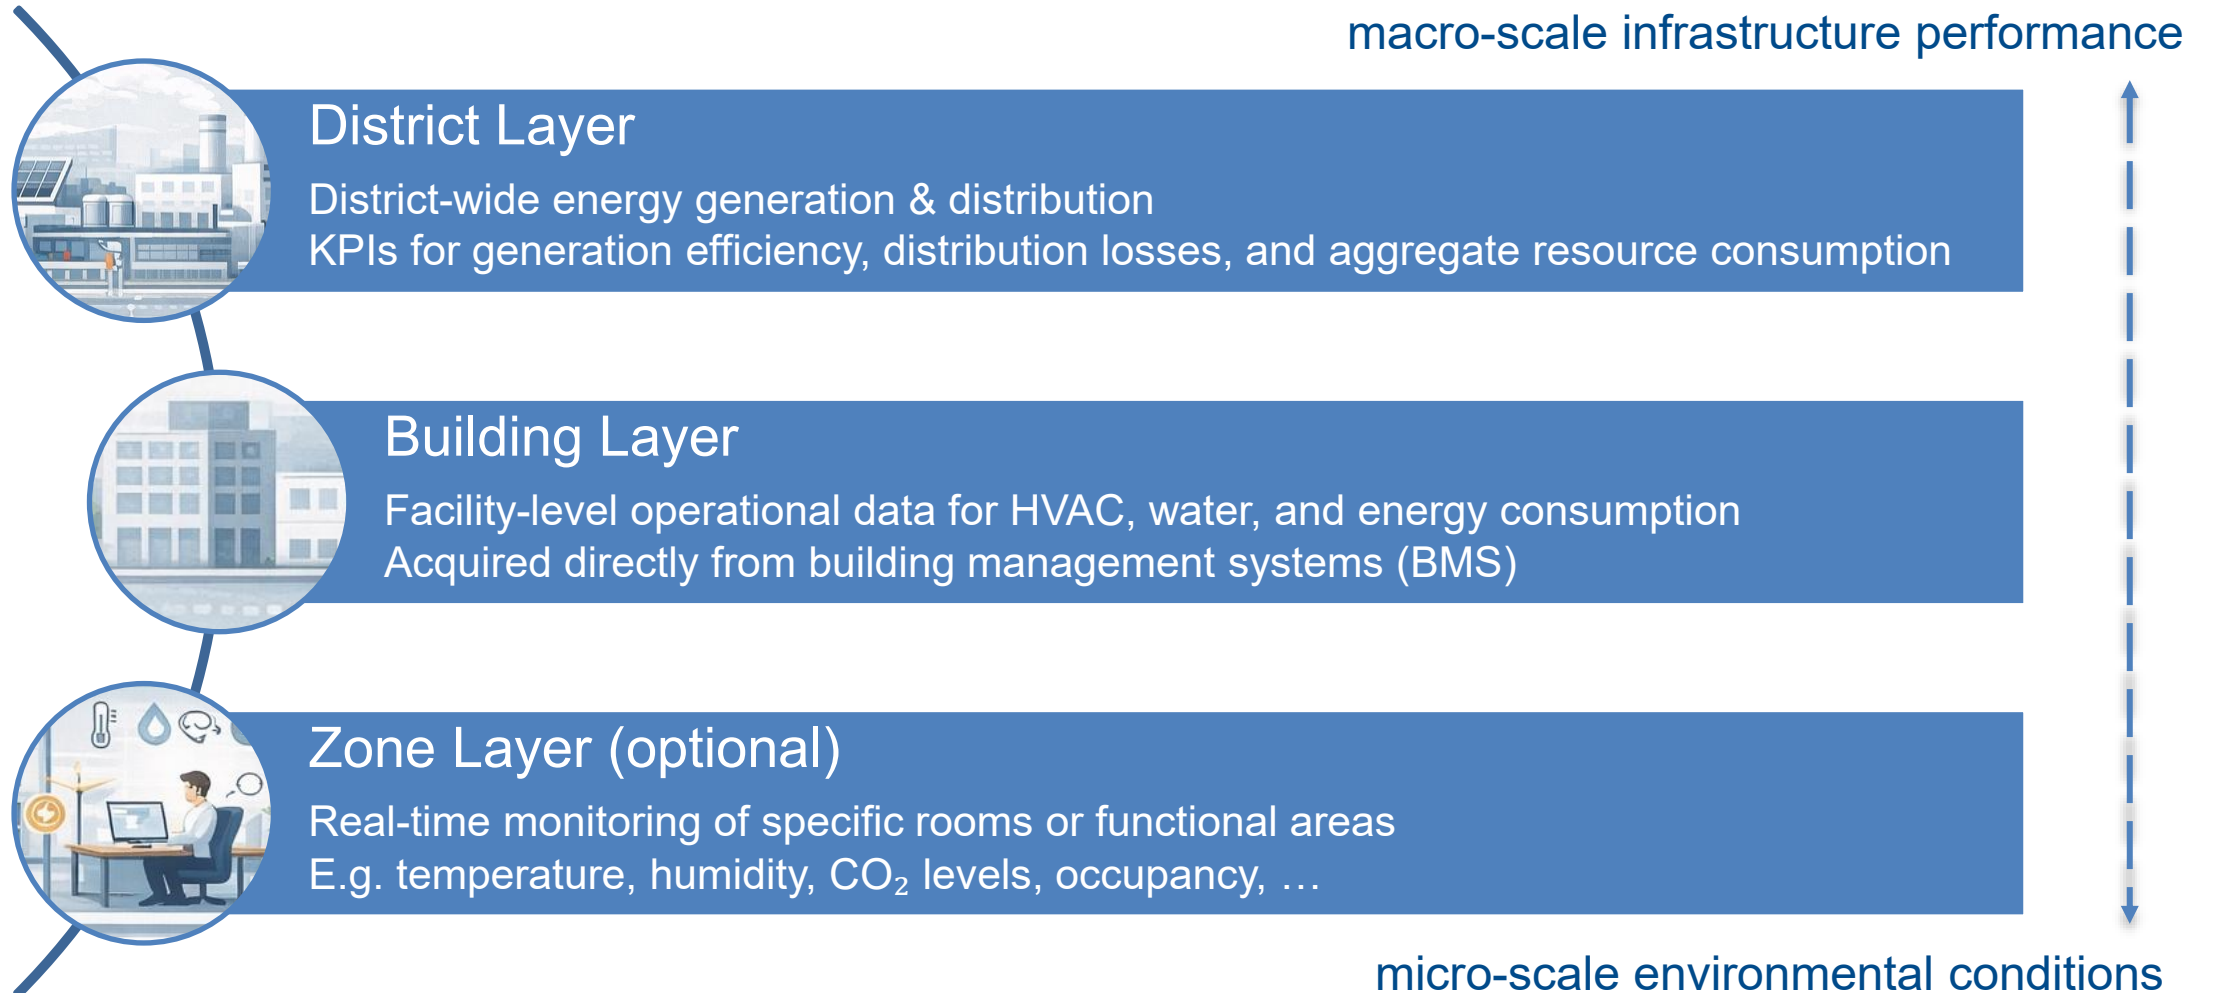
macro-scale infrastructure performance

District Layer

District-wide energy generation & distribution
KPIs for generation efficiency, distribution losses, and aggregate resource consumption

Building Layer

Facility-level operational data for HVAC, water, and energy consumption
Acquired directly from building management systems (BMS)

Zone Layer (optional)

Real-time monitoring of specific rooms or functional areas
E.g. temperature, humidity, $CO_2$ levels, occupancy, …

micro-scale environmental conditions